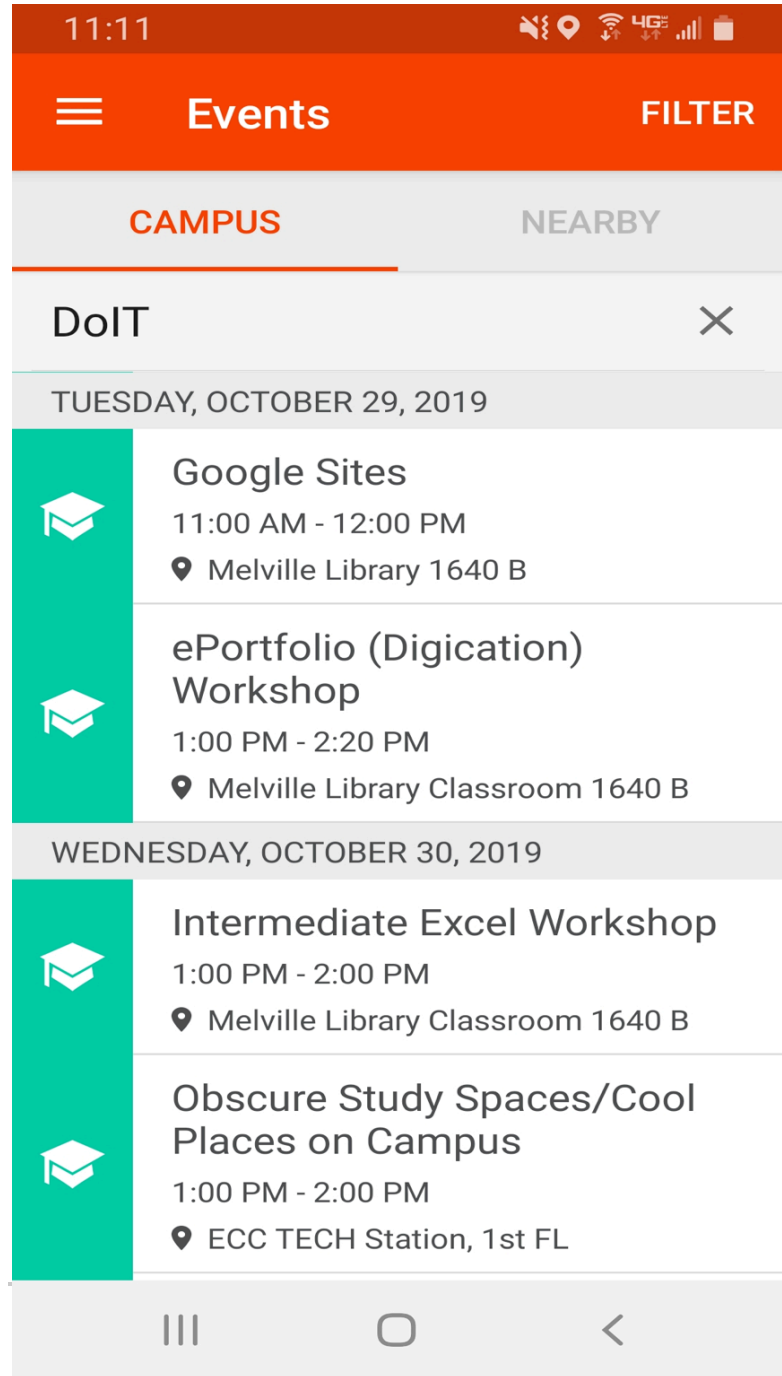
11:11

Events

FILTER

CAMPUS

NEARBY

DoIT

TUESDAY, OCTOBER 29, 2019

Google Sites
11:00 AM - 12:00 PM
Melville Library 1640 B

ePortfolio (Digication) Workshop
1:00 PM - 2:20 PM
Melville Library Classroom 1640 B

WEDNESDAY, OCTOBER 30, 2019

Intermediate Excel Workshop
1:00 PM - 2:00 PM
Melville Library Classroom 1640 B

Obscure Study Spaces/Cool Places on Campus
1:00 PM - 2:00 PM
ECC TECH Station, 1st FL